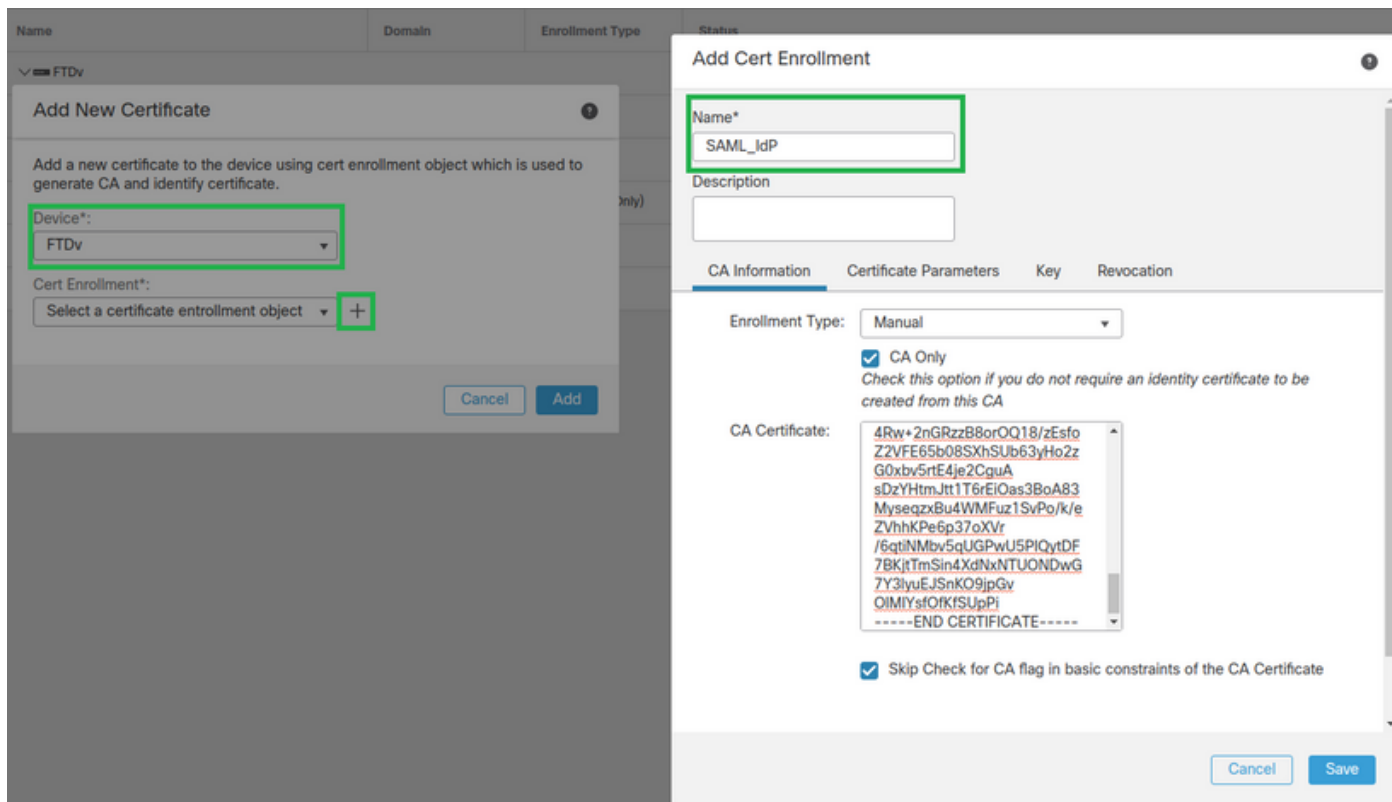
| Name | Domain | Enrollment Type | Status |
|---|---|---|---|
| FTDv | | | |

Add New Certificate

Add a new certificate to the device using cert enrollment object which is used to generate CA and identify certificate.

Device*:

FTDv

Cert Enrollment*:

Select a certificate entrollment object

+

Only)

Cancel

Add

Add Cert Enrollment

Name*

SAML_IdP

Description

CA Information

Certificate Parameters

Key

Revocation

Enrollment Type:

Manual

CA Only

Check this option if you do not require an identity certificate to be created from this CA

CA Certificate:

4Rw+2nGRzzB8orOQ18/zEsfo
Z2VFE65b08SXhSUb63yHo2z
G0xbv5rtE4je2CguA
sDzYHtmJtt1T6rEiOas3BoA83
MyseqzxBu4WMFuz1SvPo/k/e
ZVhhKPe6p37oXVr
/6qtiNMbv5qUGPwU5PIQytDF
7BKjtTmSin4XdNxNTUONDwG
7Y3lyuEJSnKO9jpGv
OIMIYsfOfKfSUpPi
-----END CERTIFICATE-----

Skip Check for CA flag in basic constraints of the CA Certificate

Cancel

Save